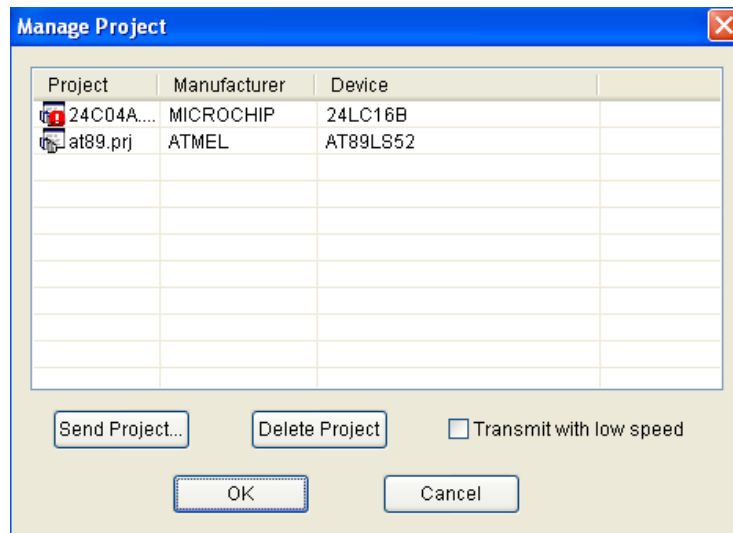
Manage Project

| Project | Manufacturer | Device |
|---|---|---|
| 24C04A.... | MICROCHIP | 24LC16B |
| at89.prj | ATMEL | AT89LS52 |

Send Project...

Delete Project

Transmit with low speed

OK

Cancel